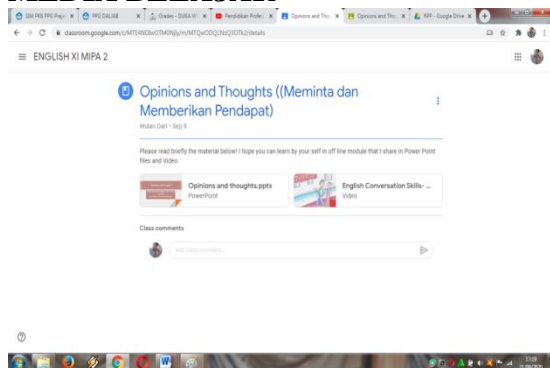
SIM PKB PPG Prajab | PPG DALJAB | Grades - DUKA KI | Pendidikan Profesi | Opinions and Tho... | Opinions and Tho... | RPP - Google Drive

classroom.google.com/c/MTI4NDIwOTM0Njky/m/MTQwODQ2NzQ3OTk2/details

ENGLISH XI MIPA 2

Opinions and Thoughts ((Meminta dan Memberikan Pendapat)

Wulan Dari • Sep 8

Please read briefly the material below! I hope you can learn by your self in off line module that I share in Power Point files and Video.

Opinions and thoughts.pptx
PowerPoint

English Conversation Skills- ...
Video

Class comments

Add class comment...